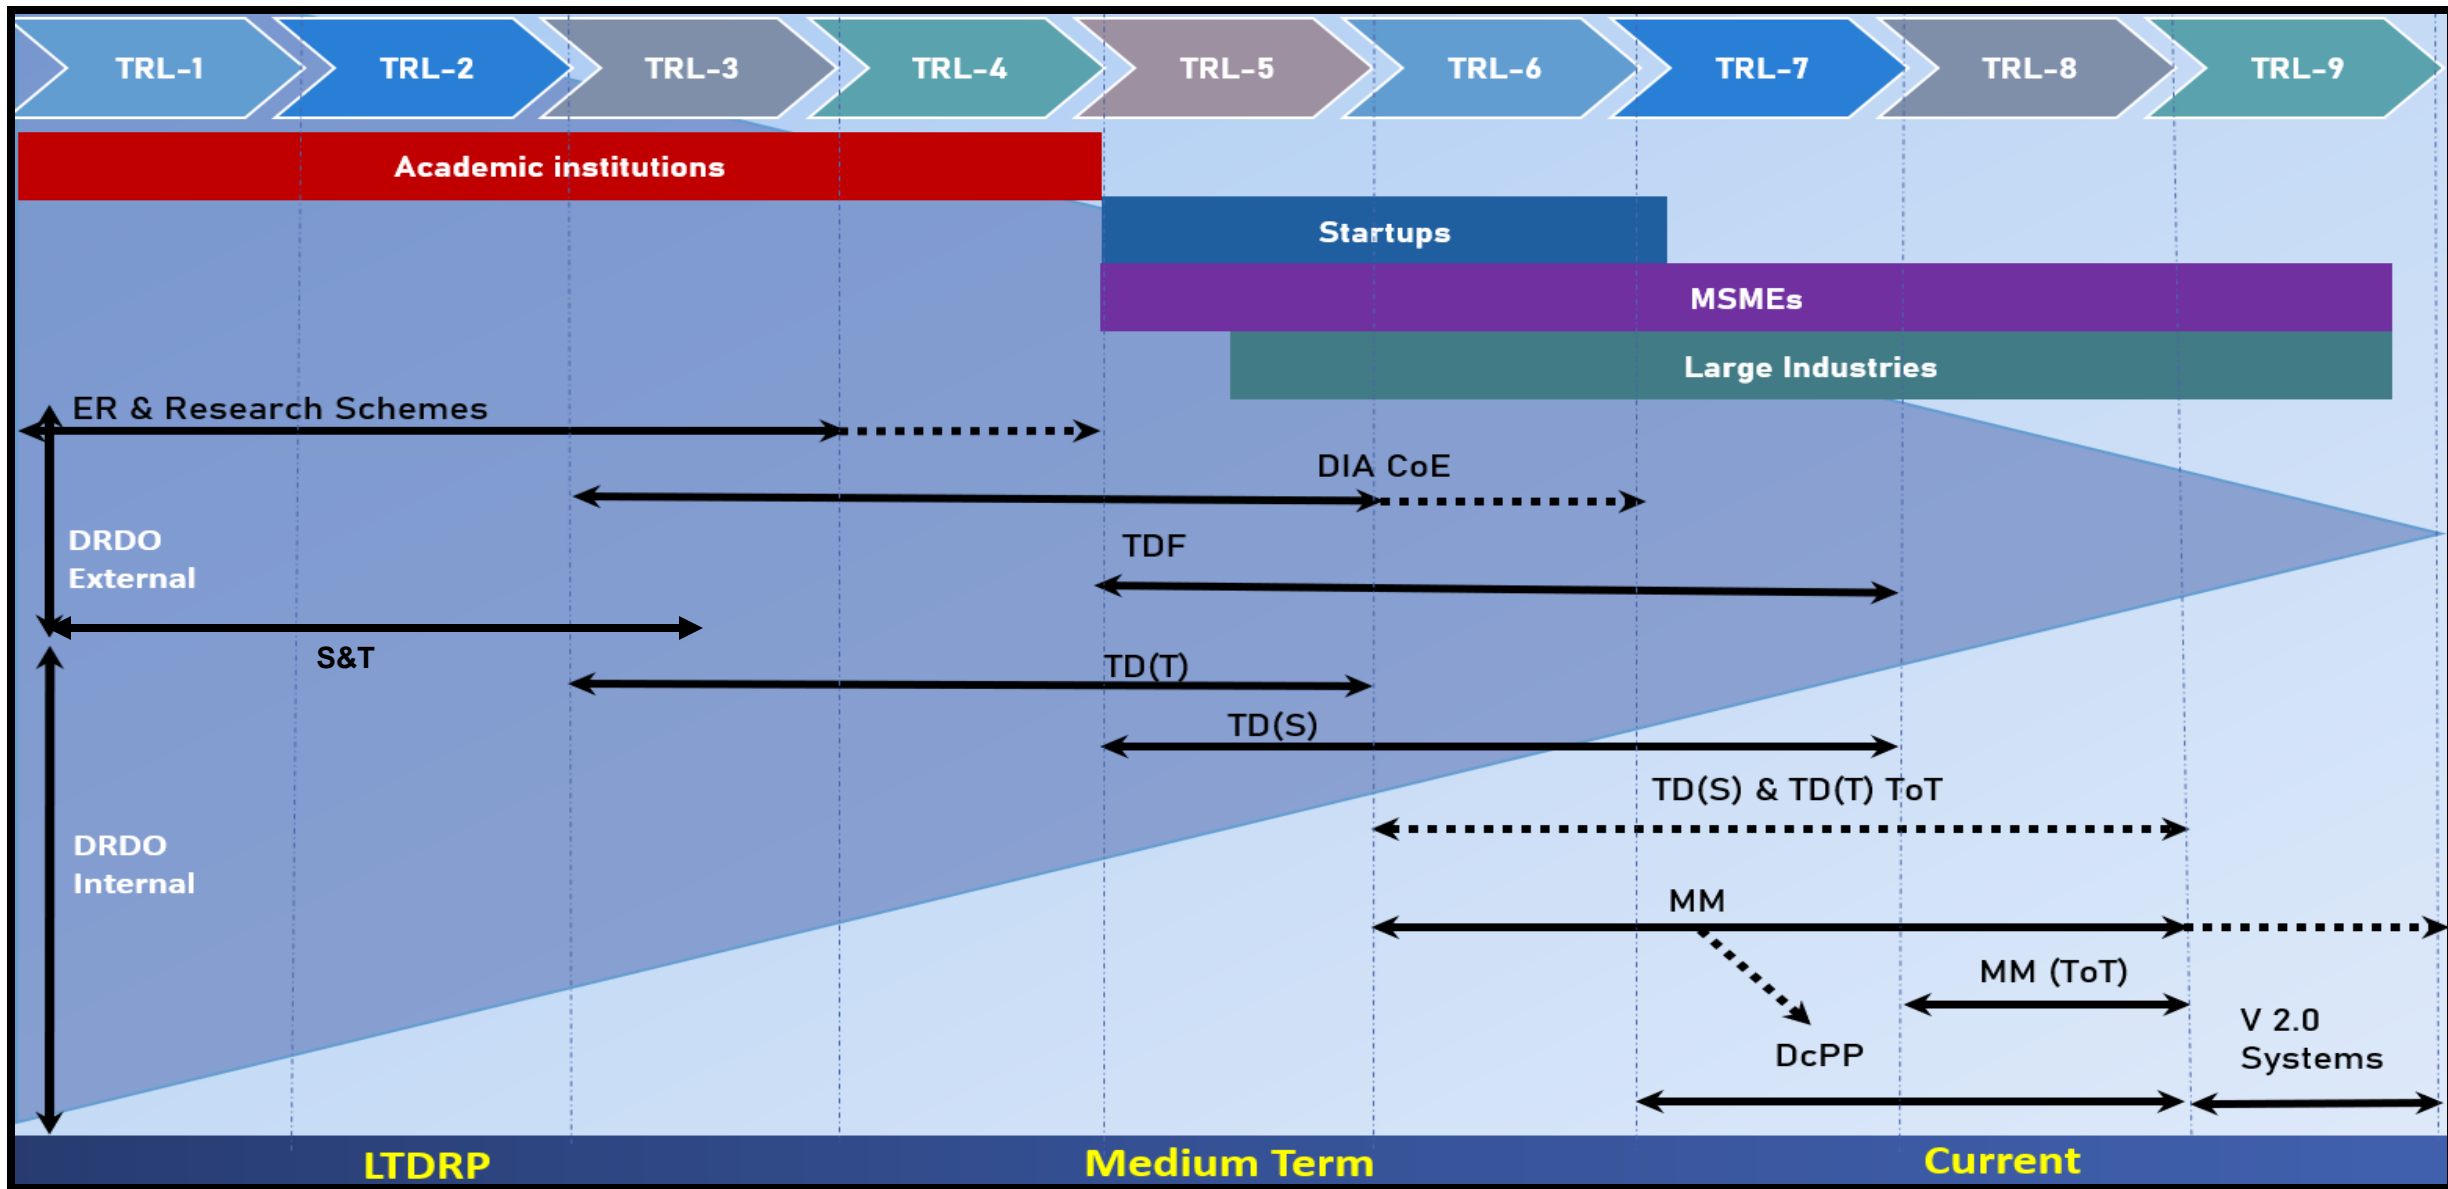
TRL-1 TRL-2 TRL-3 TRL-4 TRL-5 TRL-6 TRL-7 TRL-8 TRL-9

Academic institutions

Startups

MSMEs

Large Industries

ER & Research Schemes

DIA CoE

DRDO External

TDF

S&T

TD(T)

TD(S)

TD(S) & TD(T) ToT

DRDO Internal

MM

MM (ToT)

V 2.0 Systems

DcPP

LTDRP

Medium Term

Current